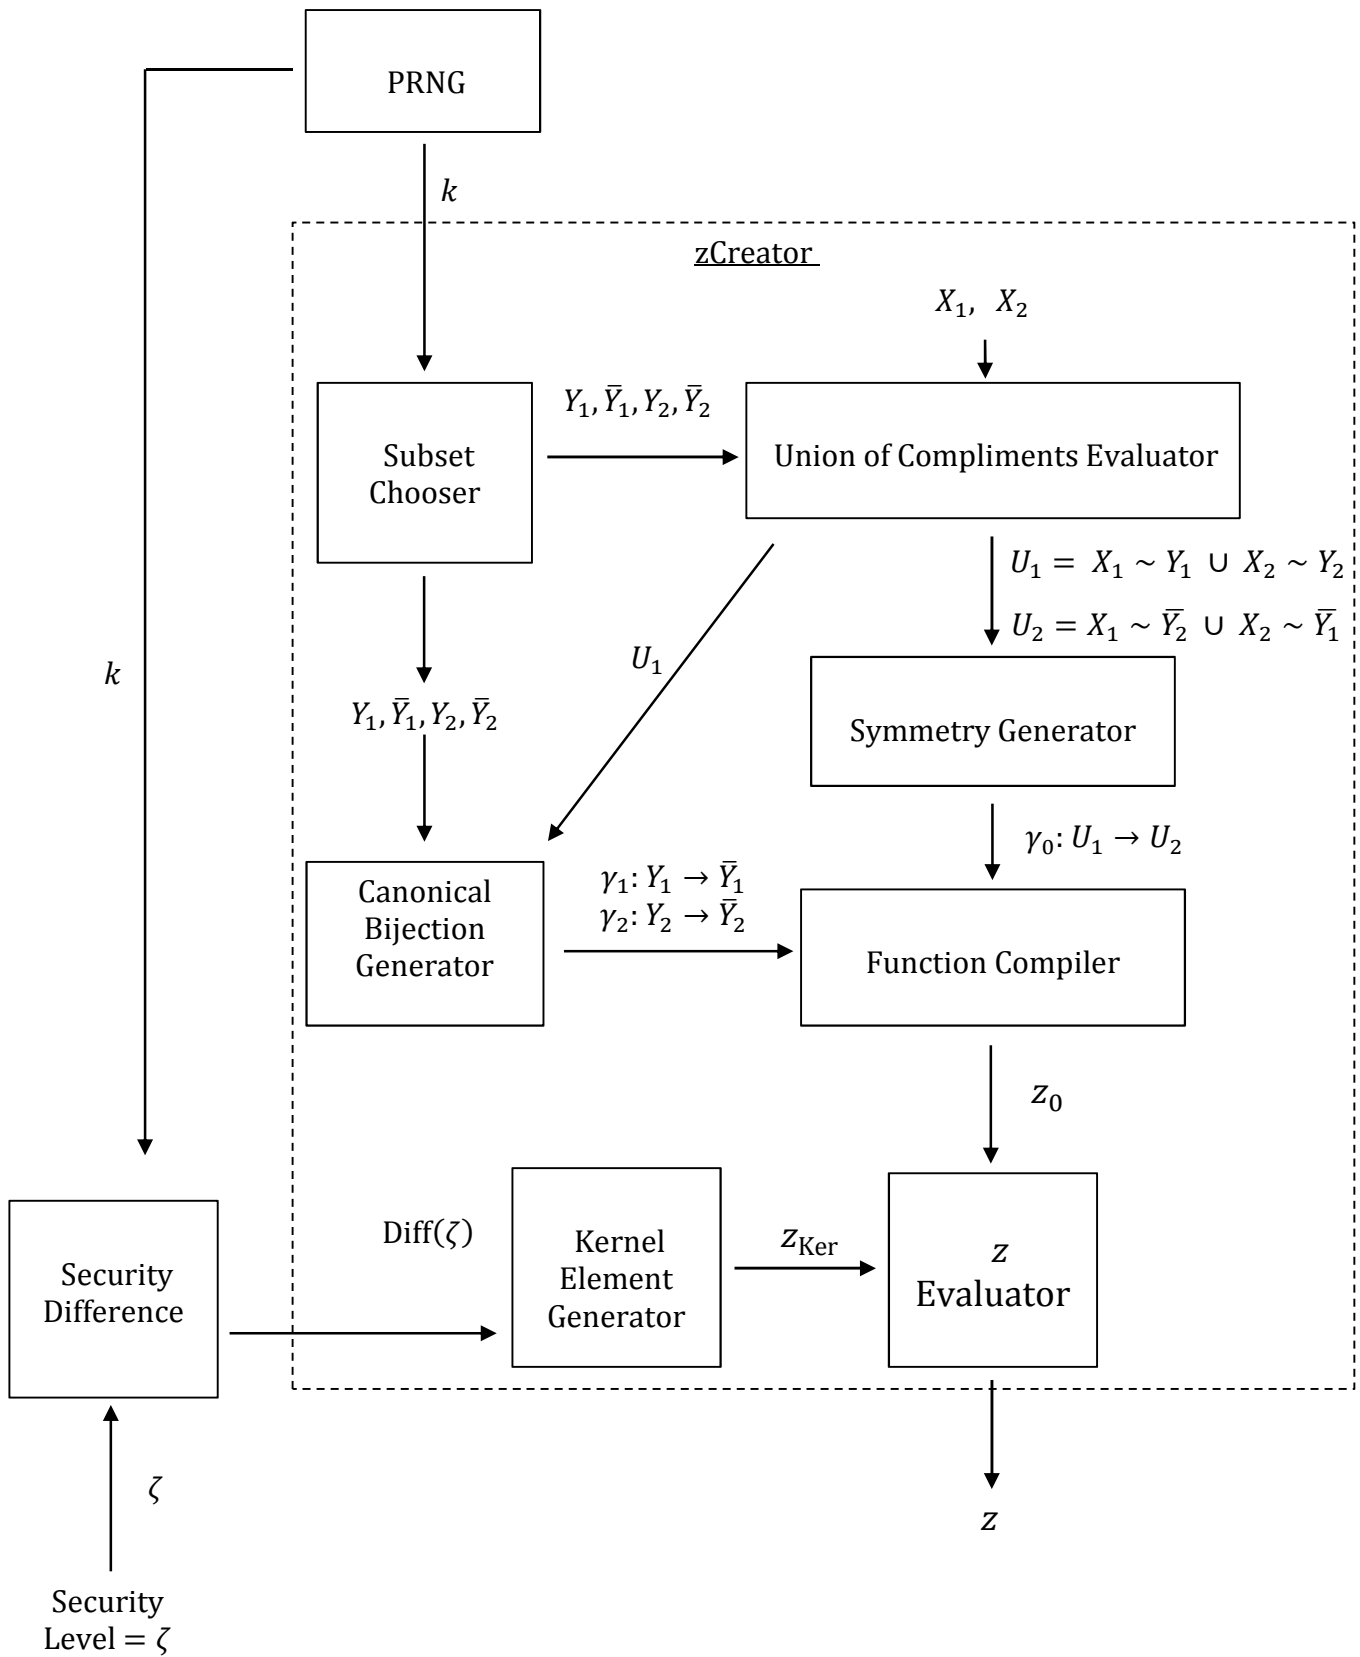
PRNG

$k$

zCreator

$X_1, \ X_2$

Subset Chooser

$Y_1, \bar{Y}_1, Y_2, \bar{Y}_2$

Union of Compliments Evaluator

$U_1 = X_1 \sim Y_1 \cup X_2 \sim Y_2$

$U_2 = X_1 \sim \bar{Y}_2 \cup X_2 \sim \bar{Y}_1$

$k$

$U_1$

$Y_1, \bar{Y}_1, Y_2, \bar{Y}_2$

Symmetry Generator

$\gamma_0: U_1 \to U_2$

Canonical Bijection Generator

$\gamma_1: Y_1 \to \bar{Y}_1$
$\gamma_2: Y_2 \to \bar{Y}_2$

Function Compiler

$z_0$

Security Difference

Diff($\zeta$)

Kernel Element Generator

$z_{\text{Ker}}$

$z$ Evaluator

$z$

$\zeta$

Security Level $= \zeta$